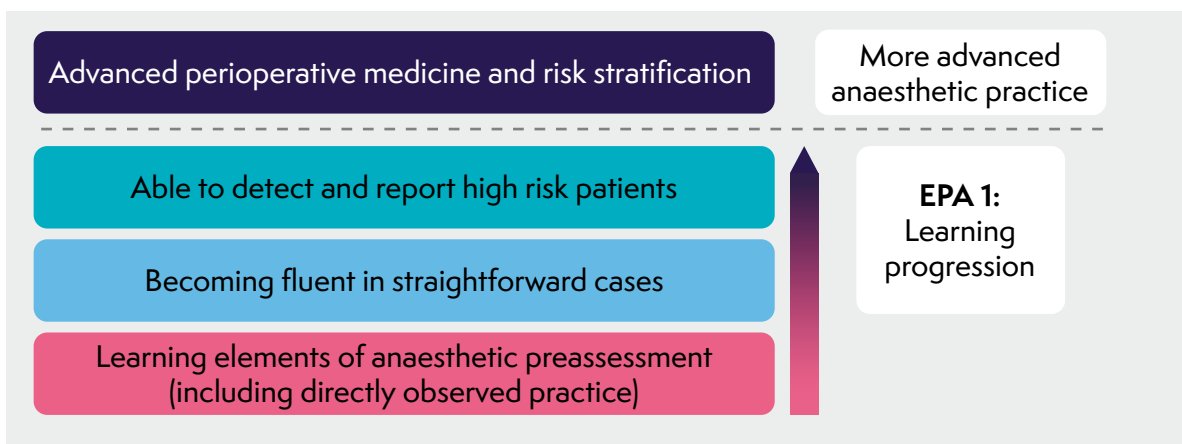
Advanced perioperative medicine and risk stratification

More advanced anaesthetic practice

Able to detect and report high risk patients

Becoming fluent in straightforward cases

Learning elements of anaesthetic preassessment (including directly observed practice)

EPA 1: Learning progression